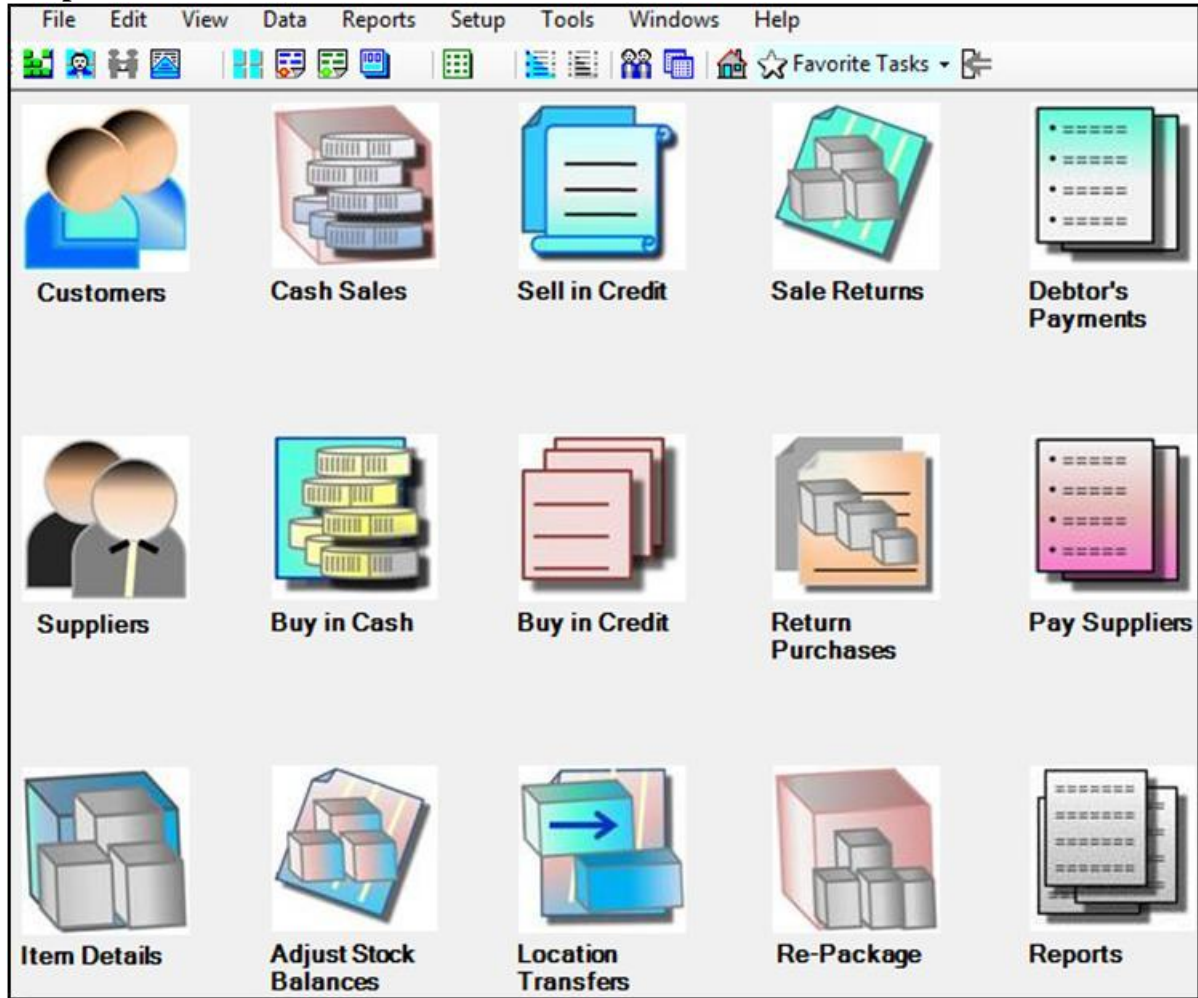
File Edit View Data Reports Setup Tools Windows Help

Favorite Tasks

Customers

Cash Sales

Sell in Credit

Sale Returns

Debtor's Payments

Suppliers

Buy in Cash

Buy in Credit

Return Purchases

Pay Suppliers

Item Details

Adjust Stock Balances

Location Transfers

Re-Package

Reports